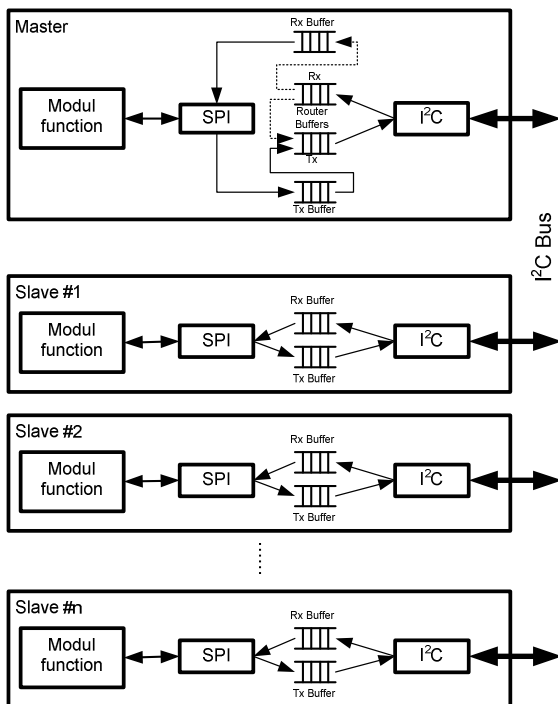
Master

Rx Buffer

Modul function

SPI

Rx

Router Buffers

Tx

$I^2C$

Tx Buffer

$I^2C$ Bus

Slave #1

Rx Buffer

Modul function

SPI

$I^2C$

Tx Buffer

Slave #2

Rx Buffer

Modul function

SPI

$I^2C$

Tx Buffer

Slave #n

Rx Buffer

Modul function

SPI

$I^2C$

Tx Buffer